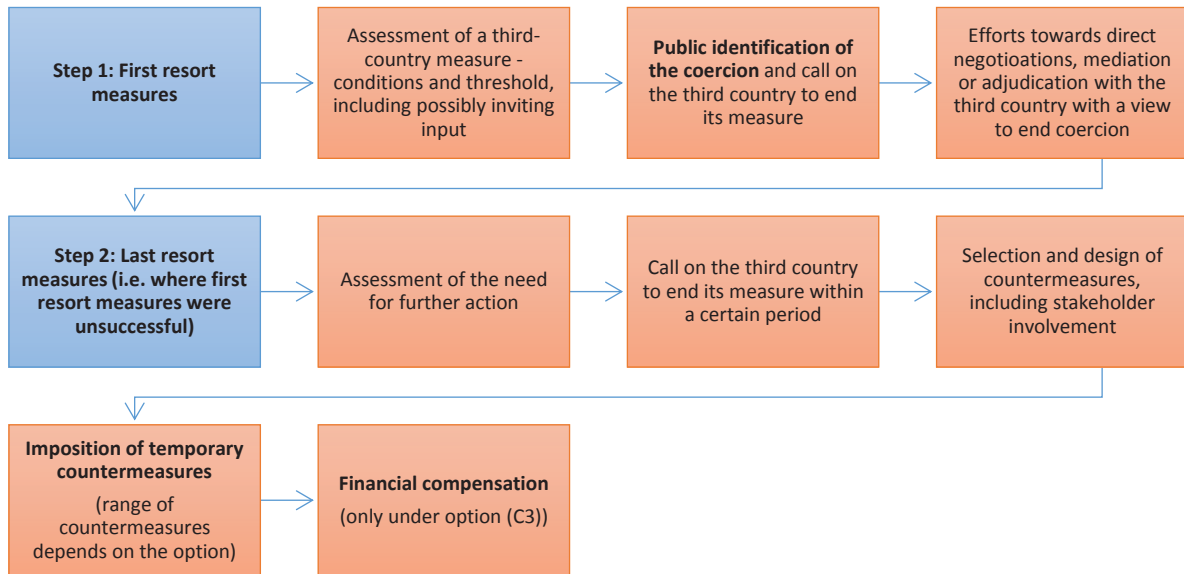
**Step 1: First resort measures**

Assessment of a third-country measure - conditions and threshold, including possibly inviting input

**Public identification of the coercion** and call on the third country to end its measure

Efforts towards direct negotioations, mediation or adjudication with the third country with a view to end coercion

**Step 2: Last resort measures (i.e. where first resort measures were unsuccessful)**

Assessment of the need for further action

Call on the third country to end its measure within a certain period

Selection and design of countermeasures, including stakeholder involvement

**Imposition of temporary countermeasures**

(range of countermeasures depends on the option)

**Financial compensation**

(only under option (C3))